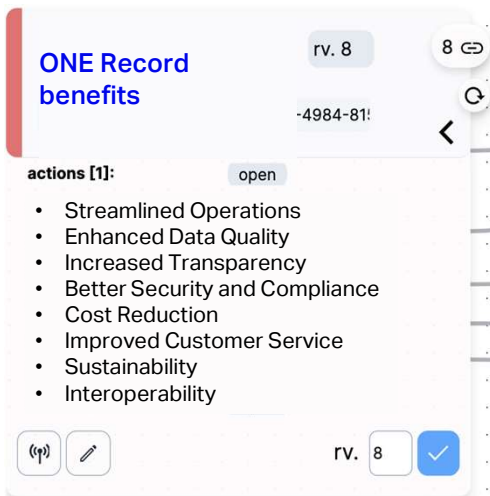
ONE Record benefits

rv. 8

8

-4984-81!

actions [1]:

open

- Streamlined Operations
- Enhanced Data Quality
- Increased Transparency
- Better Security and Compliance
- Cost Reduction
- Improved Customer Service
- Sustainability
- Interoperability

rv. 8